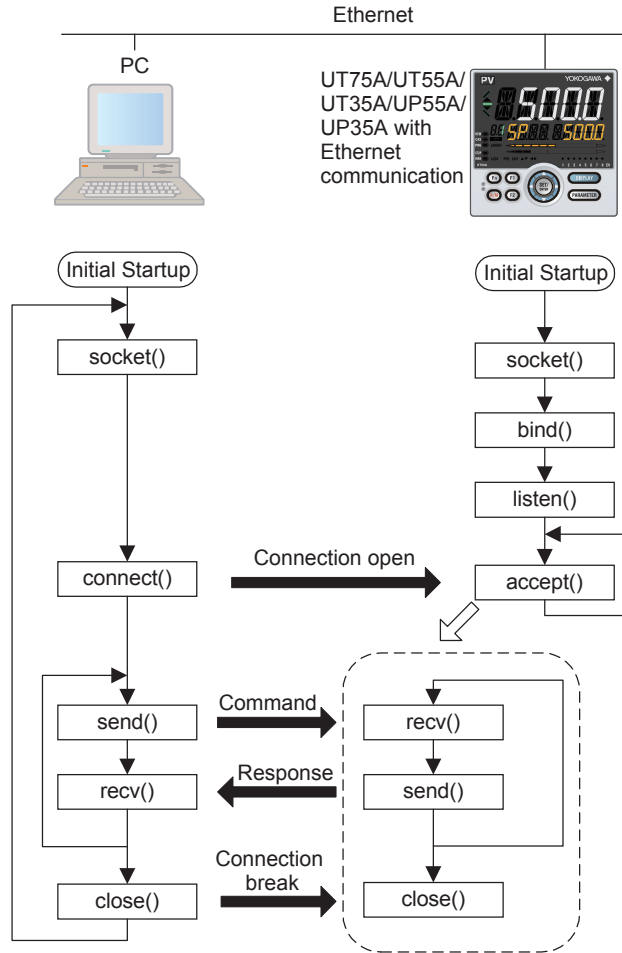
Ethernet

PC

UT75A/UT55A/UT35A/UP55A/UP35A with Ethernet communication

PV
YOKOGAWA
500.0
SP
500.0
DISPLAY
PARAMETER
SET/ENT

Initial Startup

Initial Startup

socket()

socket()

bind()

listen()

connect()

Connection open

accept()

send()

Command

recv()

recv()

Response

send()

close()

Connection break

close()